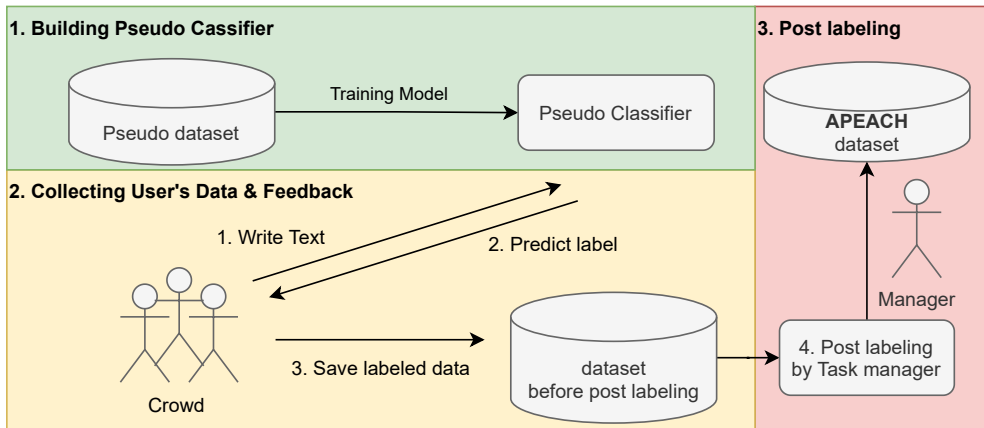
1. Building Pseudo Cassifier

Pseudo dataset

Training Model

Pseudo Classifier

2. Collecting User's Data & Feedback

1. Write Text

2. Predict label

Crowd

3. Save labeled data

dataset before post labeling

3. Post labeling

APEACH dataset

Manager

4. Post labeling by Task manager